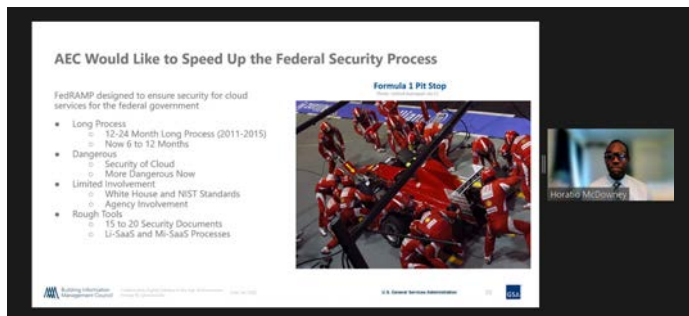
AEC Would Like to Speed Up the Federal Security Process

FedRAMP designed to ensure security for cloud services for the federal government

- Long Process
  - 12-24 Month Long Process (2011-2015)
  - Now 6 to 12 Months
- Dangerous
  - Security of Cloud
  - More Dangerous Now
- Limited Involvement
  - White House and NIST Standards
  - Agency Involvement
- Rough Tools
  - 15 to 20 Security Documents
  - Li-SaaS and Mi-SaaS Processes

Formula 1 Pit Stop

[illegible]

Building Information Management Council

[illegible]

U.S. General Services Administration

GSA

Horatio McDowney